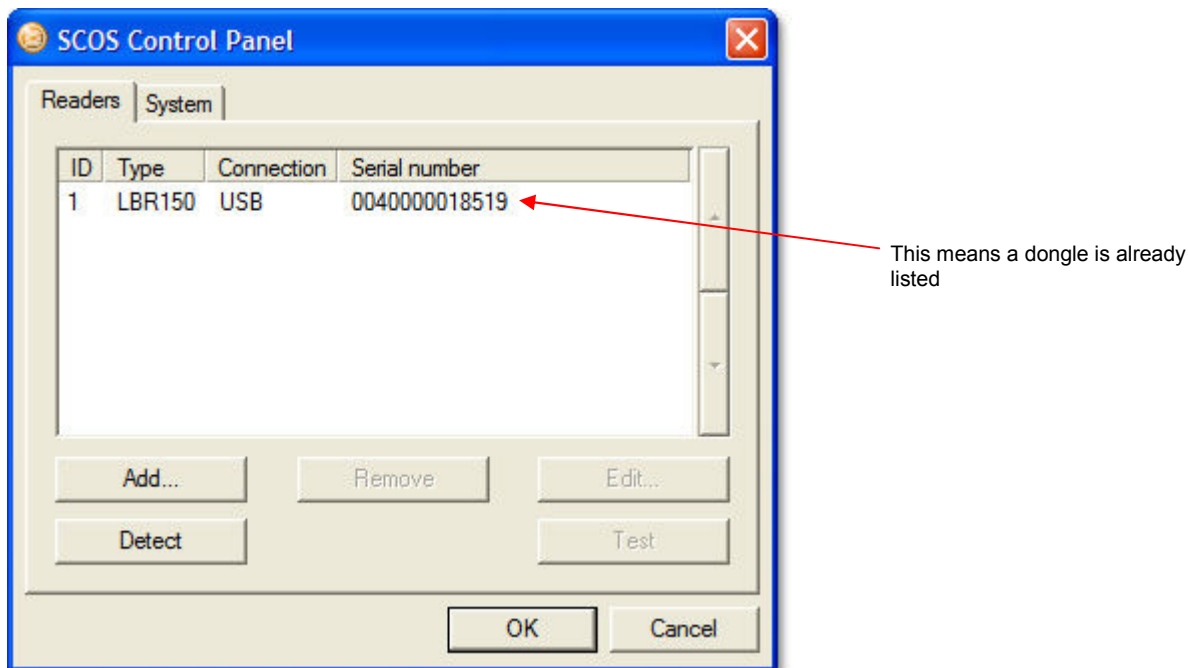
SCOS Control Panel

Readers | System

| ID | Type | Connection | Serial number |
|---|---|---|---|
| 1 | LBR150 | USB | 0040000018519 |

This means a dongle is already listed

Add...
Remove
Edit...
Detect
Test

OK
Cancel